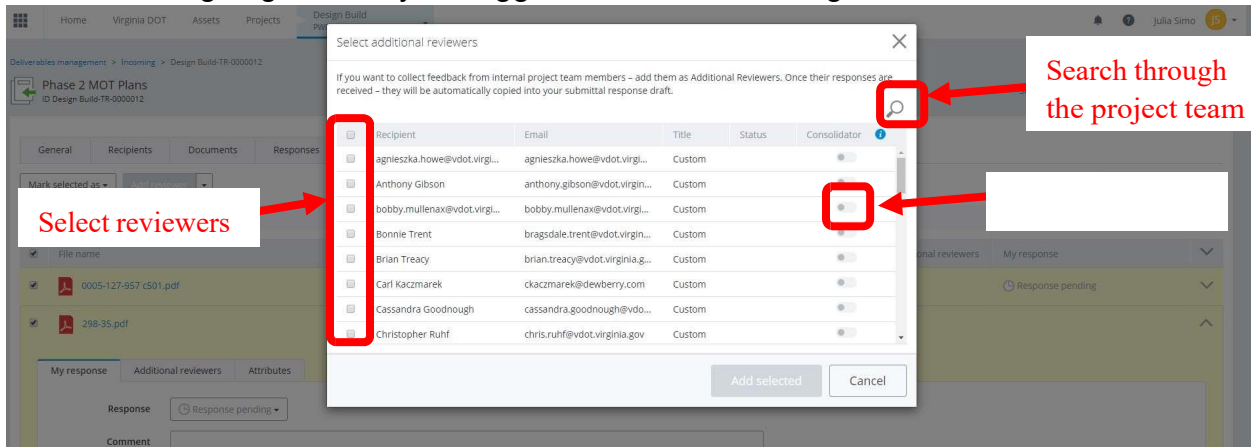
Home Virginia DOT Assets Projects Design Build PW

Julia Simo JS

Deliverables management > Incoming > Design Build-TR-0000012

Phase 2 MOT Plans
ID Design Build-TR-0000012

General Recipients Documents Responses

Mark selected as

File name

0005-127-957 c501.pdf

298-35.pdf

My response Additional reviewers Attributes

Response Response pending

Comment

onal reviewers My response

Response pending

Select additional reviewers

If you want to collect feedback from internal project team members – add them as Additional Reviewers. Once their responses are received – they will be automatically copied into your submittal response draft.

| | Recipient | Email | Title | Status | Consolidator |
|---|---|---|---|---|---|
| | agnieszka.howe@vdot.virgi... | agnieszka.howe@vdot.virgi... | Custom | | |
| | Anthony Gibson | anthony.gibson@vdot.virgin... | Custom | | |
| | bobby.mullenax@vdot.virgi... | bobby.mullenax@vdot.virgi... | Custom | | |
| | Bonnie Trent | bragsdale.trent@vdot.virgin... | Custom | | |
| | Brian Treacy | brian.treacy@vdot.virginia.g... | Custom | | |
| | Carl Kaczmarek | ckaczmarek@dewberry.com | Custom | | |
| | Cassandra Goodnough | cassandra.goodnough@vdo... | Custom | | |
| | Christopher Ruhf | chris.ruhf@vdot.virginia.gov | Custom | | |

Add selected Cancel

Search through the project team

Select reviewers